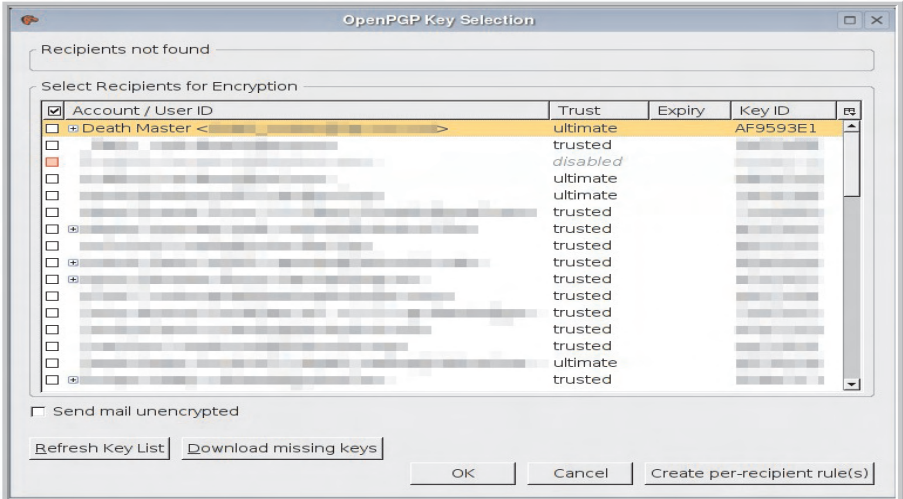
OpenPGP Key Selection

Recipients not found

Select Recipients for Encryption

| Account / User ID | Trust | Expiry | Key ID |
|---|---|---|---|
| Death Master <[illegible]> | ultimate | | AF9593E1 |
| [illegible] | trusted | | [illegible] |
| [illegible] | disabled | | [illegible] |
| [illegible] | ultimate | | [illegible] |
| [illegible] | ultimate | | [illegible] |
| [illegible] | trusted | | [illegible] |
| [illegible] | trusted | | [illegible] |
| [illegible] | trusted | | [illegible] |
| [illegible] | trusted | | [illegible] |
| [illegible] | trusted | | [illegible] |
| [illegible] | trusted | | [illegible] |
| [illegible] | trusted | | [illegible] |
| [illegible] | trusted | | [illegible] |
| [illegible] | trusted | | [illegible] |
| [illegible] | ultimate | | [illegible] |
| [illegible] | trusted | | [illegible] |

Send mail unencrypted

Refresh Key List
Download missing keys

OK
Cancel
Create per-recipient rule(s)